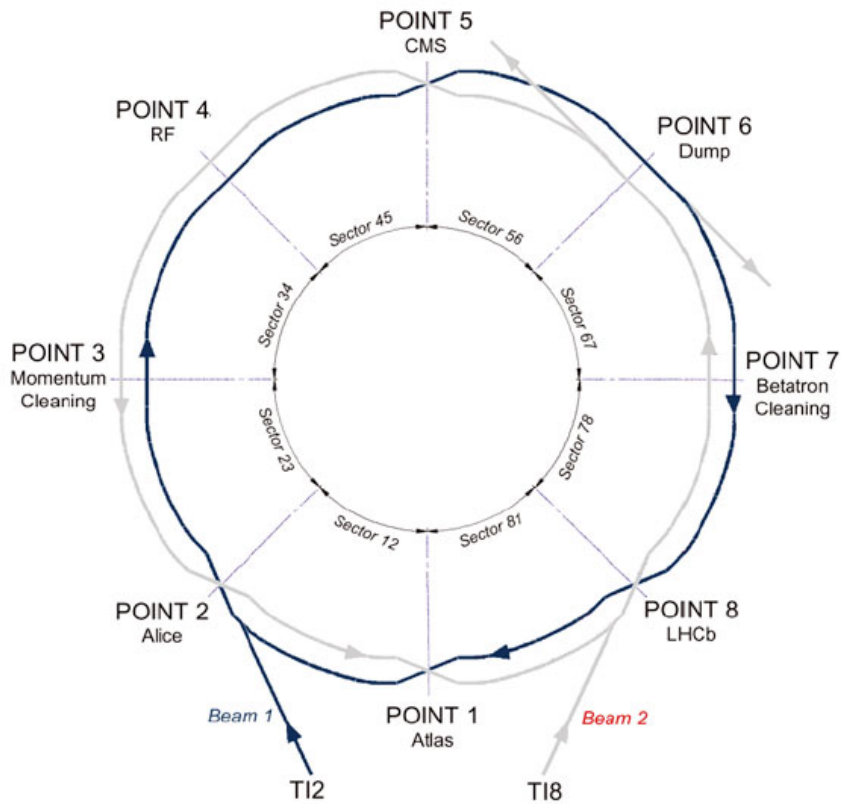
POINT 5
CMS

POINT 4
RF

POINT 6
Dump

Sector 45
Sector 56
Sector 34
Sector 67

POINT 3
Momentum
Cleaning

POINT 7
Betatron
Cleaning

Sector 23
Sector 78
Sector 12
Sector 81

POINT 2
Alice

POINT 8
LHCb

Beam 1
POINT 1
Atlas
Beam 2

TI2
TI8